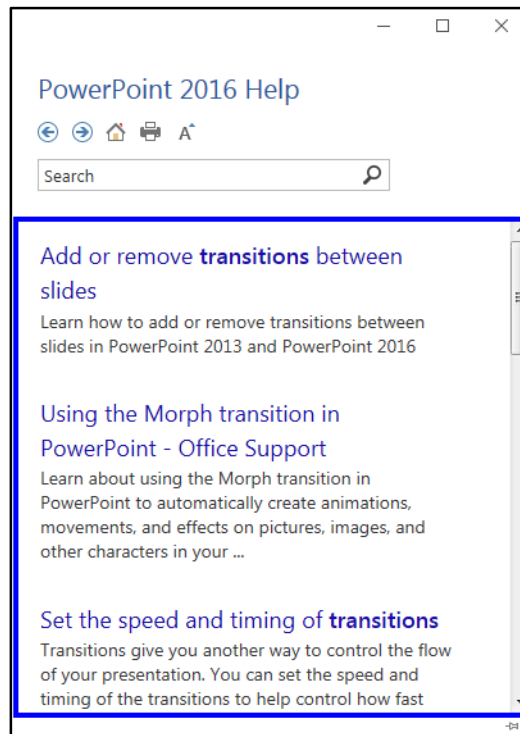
PowerPoint 2016 Help

A

Search

Add or remove **transitions** between slides

Learn how to add or remove transitions between slides in PowerPoint 2013 and PowerPoint 2016

Using the Morph transition in PowerPoint - Office Support

Learn about using the Morph transition in PowerPoint to automatically create animations, movements, and effects on pictures, images, and other characters in your ...

Set the speed and timing of **transitions**

Transitions give you another way to control the flow of your presentation. You can set the speed and timing of the transitions to help control how fast